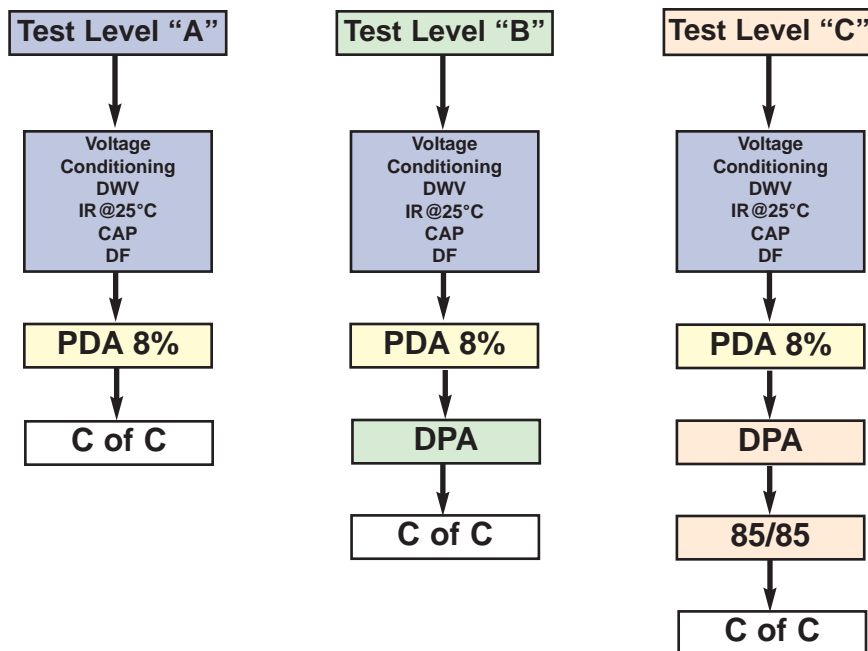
Test Level "A"

Voltage
Conditioning
DWV
IR@25°C
CAP
DF

PDA 8%

C of C

Test Level "B"

Voltage
Conditioning
DWV
IR@25°C
CAP
DF

PDA 8%

DPA

C of C

Test Level "C"

Voltage
Conditioning
DWV
IR@25°C
CAP
DF

PDA 8%

DPA

85/85

C of C